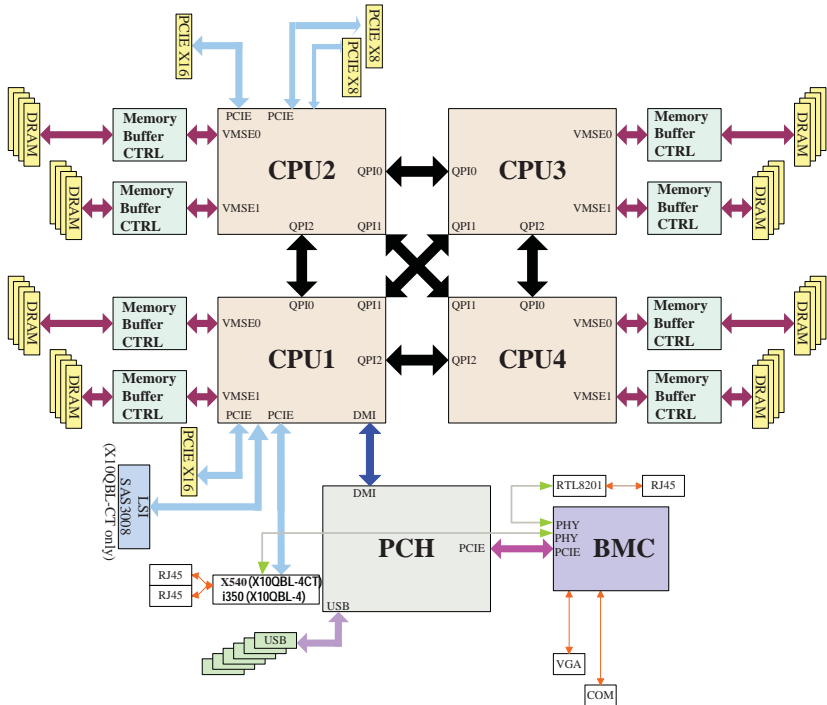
PCIE X16
PCIE X8
PCIE X8

DRAM
DRAM
Memory Buffer CTRL
Memory Buffer CTRL
PCIE
PCIE
VMSE0
VMSE1
CPU2
QPI0
QPI2
QPI1

CPU3
QPI0
VMSE0
VMSE1
QPI1
QPI2
Memory Buffer CTRL
Memory Buffer CTRL
DRAM
DRAM

DRAM
DRAM
Memory Buffer CTRL
Memory Buffer CTRL
QPI0
QPI1
VMSE0
CPU1
QPI2
VMSE1
PCIE
PCIE
DMI

QPI1
QPI0
VMSE0
CPU4
QPI2
VMSE1
Memory Buffer CTRL
Memory Buffer CTRL
DRAM
DRAM

PCIE X16
LSI SAS3008 (X10QBL-CT only)

DMI
PCH
PCIE
USB

RTL8201
RJ45
PHY
PHY
PCIE
BMC

RJ45
RJ45
X540 (X10QBL-4CT)
i350 (X10QBL-4)

USB
VGA
COM